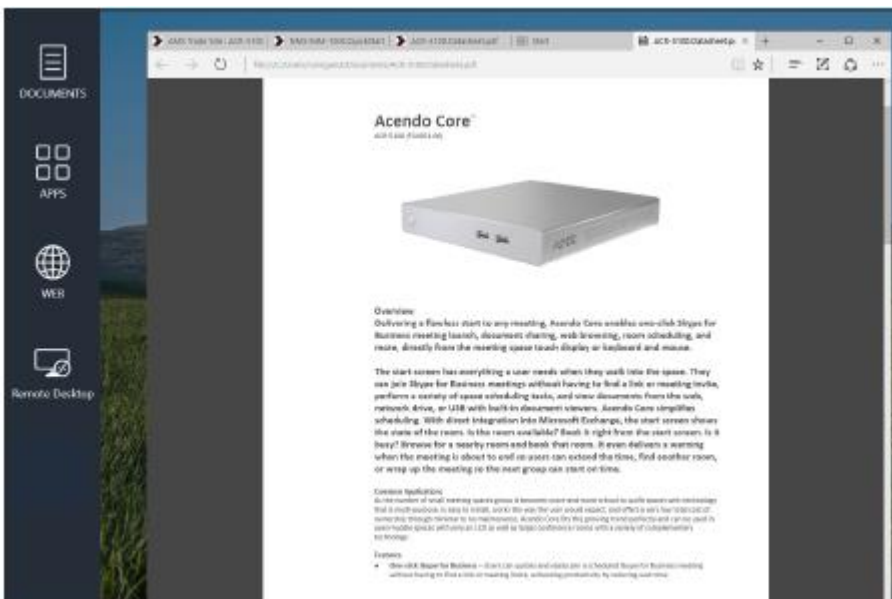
DOCUMENTS

APPS

WEB

Remote Desktop

AMX Trade Site | ACR-5100 | AMX-NMX-5000 | ACR-5100 Datasheet.pdf | Start | ACR-5100 Datasheet.p

Acendo Core™

ACR-5100 (FG4001-00)

AMX

Overview
Delivering a flawless start to any meeting, Acendo Core enables one-click Skype for Business meeting launch, document sharing, web browsing, room scheduling, and more, directly from the meeting space touch display or keyboard and mouse.

The start screen has everything a user needs when they walk into the space. They can join Skype for Business meetings without having to find a link or meeting invite, perform a variety of space scheduling tasks, and view documents from the web, network drive, or USB with built-in document viewers. Acendo Core simplifies scheduling. With direct integration into Microsoft Exchange, the start screen shows the state of the room. Is the room available? Book it right from the start screen. Is it busy? Browse for a nearby room and book that room. It even delivers a warning when the meeting is about to end so users can extend the time, find another room, or wrap up the meeting so the next group can start on time.

Common Applications
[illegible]

Features
• One-click Skype for Business — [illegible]